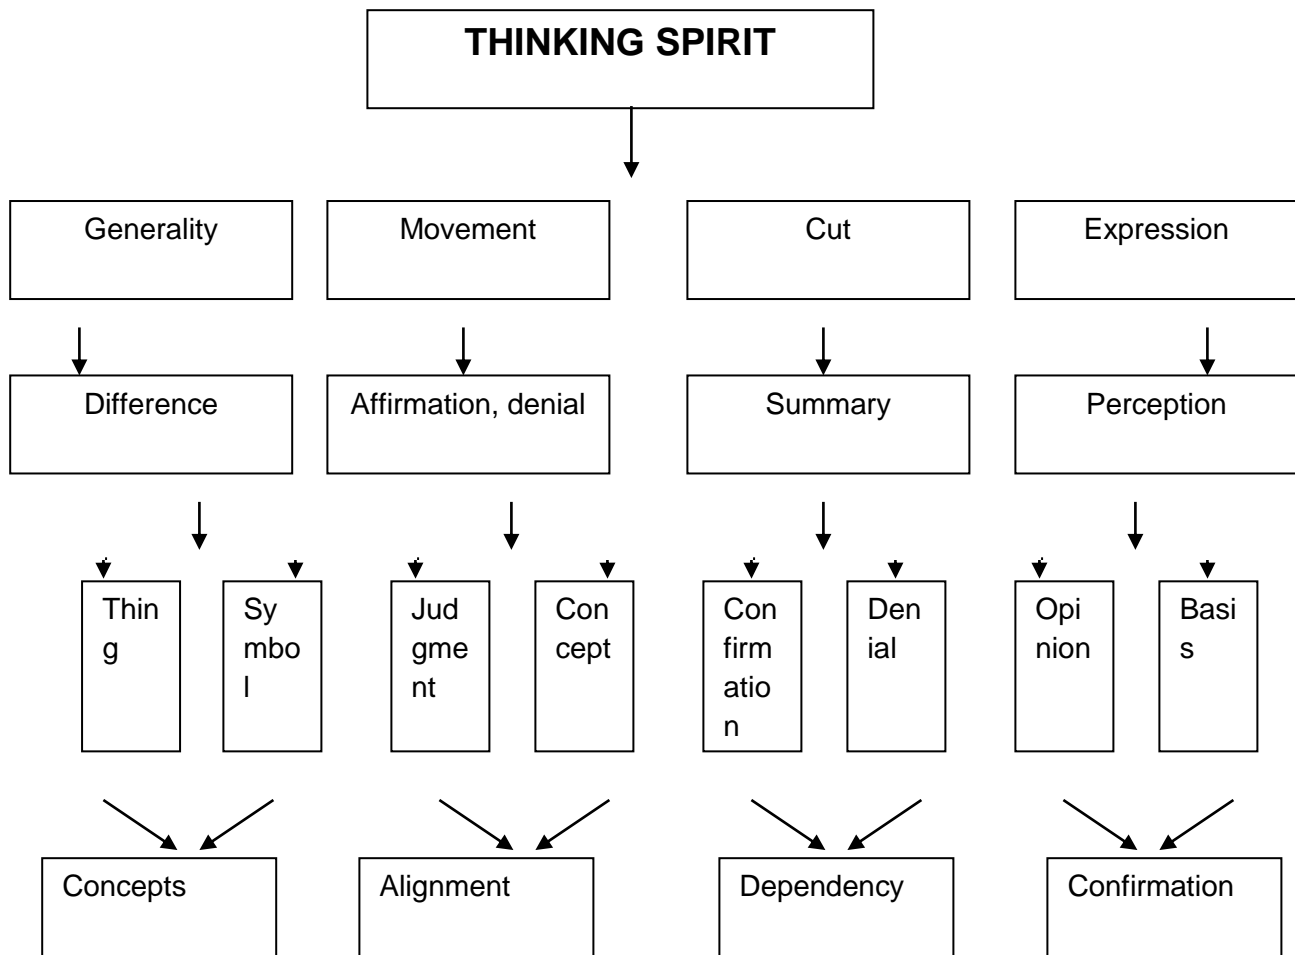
THINKING SPIRIT

Generality

Movement

Cut

Expression

Difference

Affirmation, denial

Summary

Perception

Thing

Symbol

Judgment

Concept

Confirmation

Denial

Opinion

Basis

Concepts

Alignment

Dependency

Confirmation